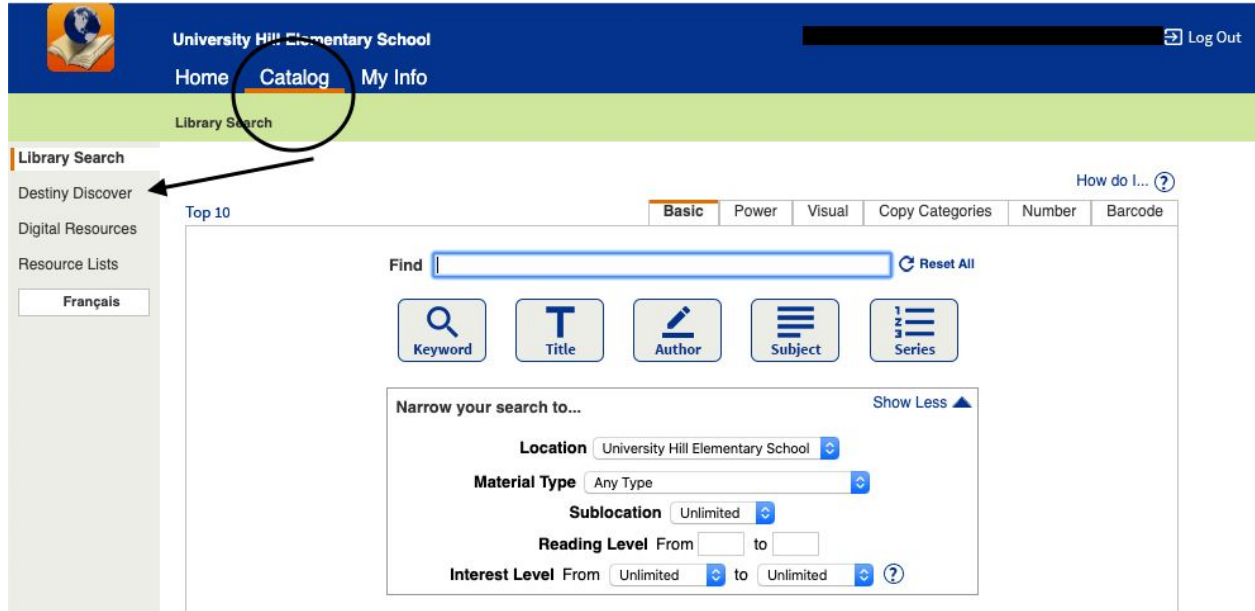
University Hill Elementary School

Log Out

Home Catalog My Info

Library Search

Library Search
Destiny Discover
Digital Resources
Resource Lists
Français

How do I... ?

Top 10

| Basic | Power | Visual | Copy Categories | Number | Barcode |
|---|---|---|---|---|---|

Find

Reset All

Keyword Title Author Subject Series

Narrow your search to...

Show Less

Location University Hill Elementary School

Material Type Any Type

Sublocation Unlimited

Reading Level From to

Interest Level From Unlimited to Unlimited ?